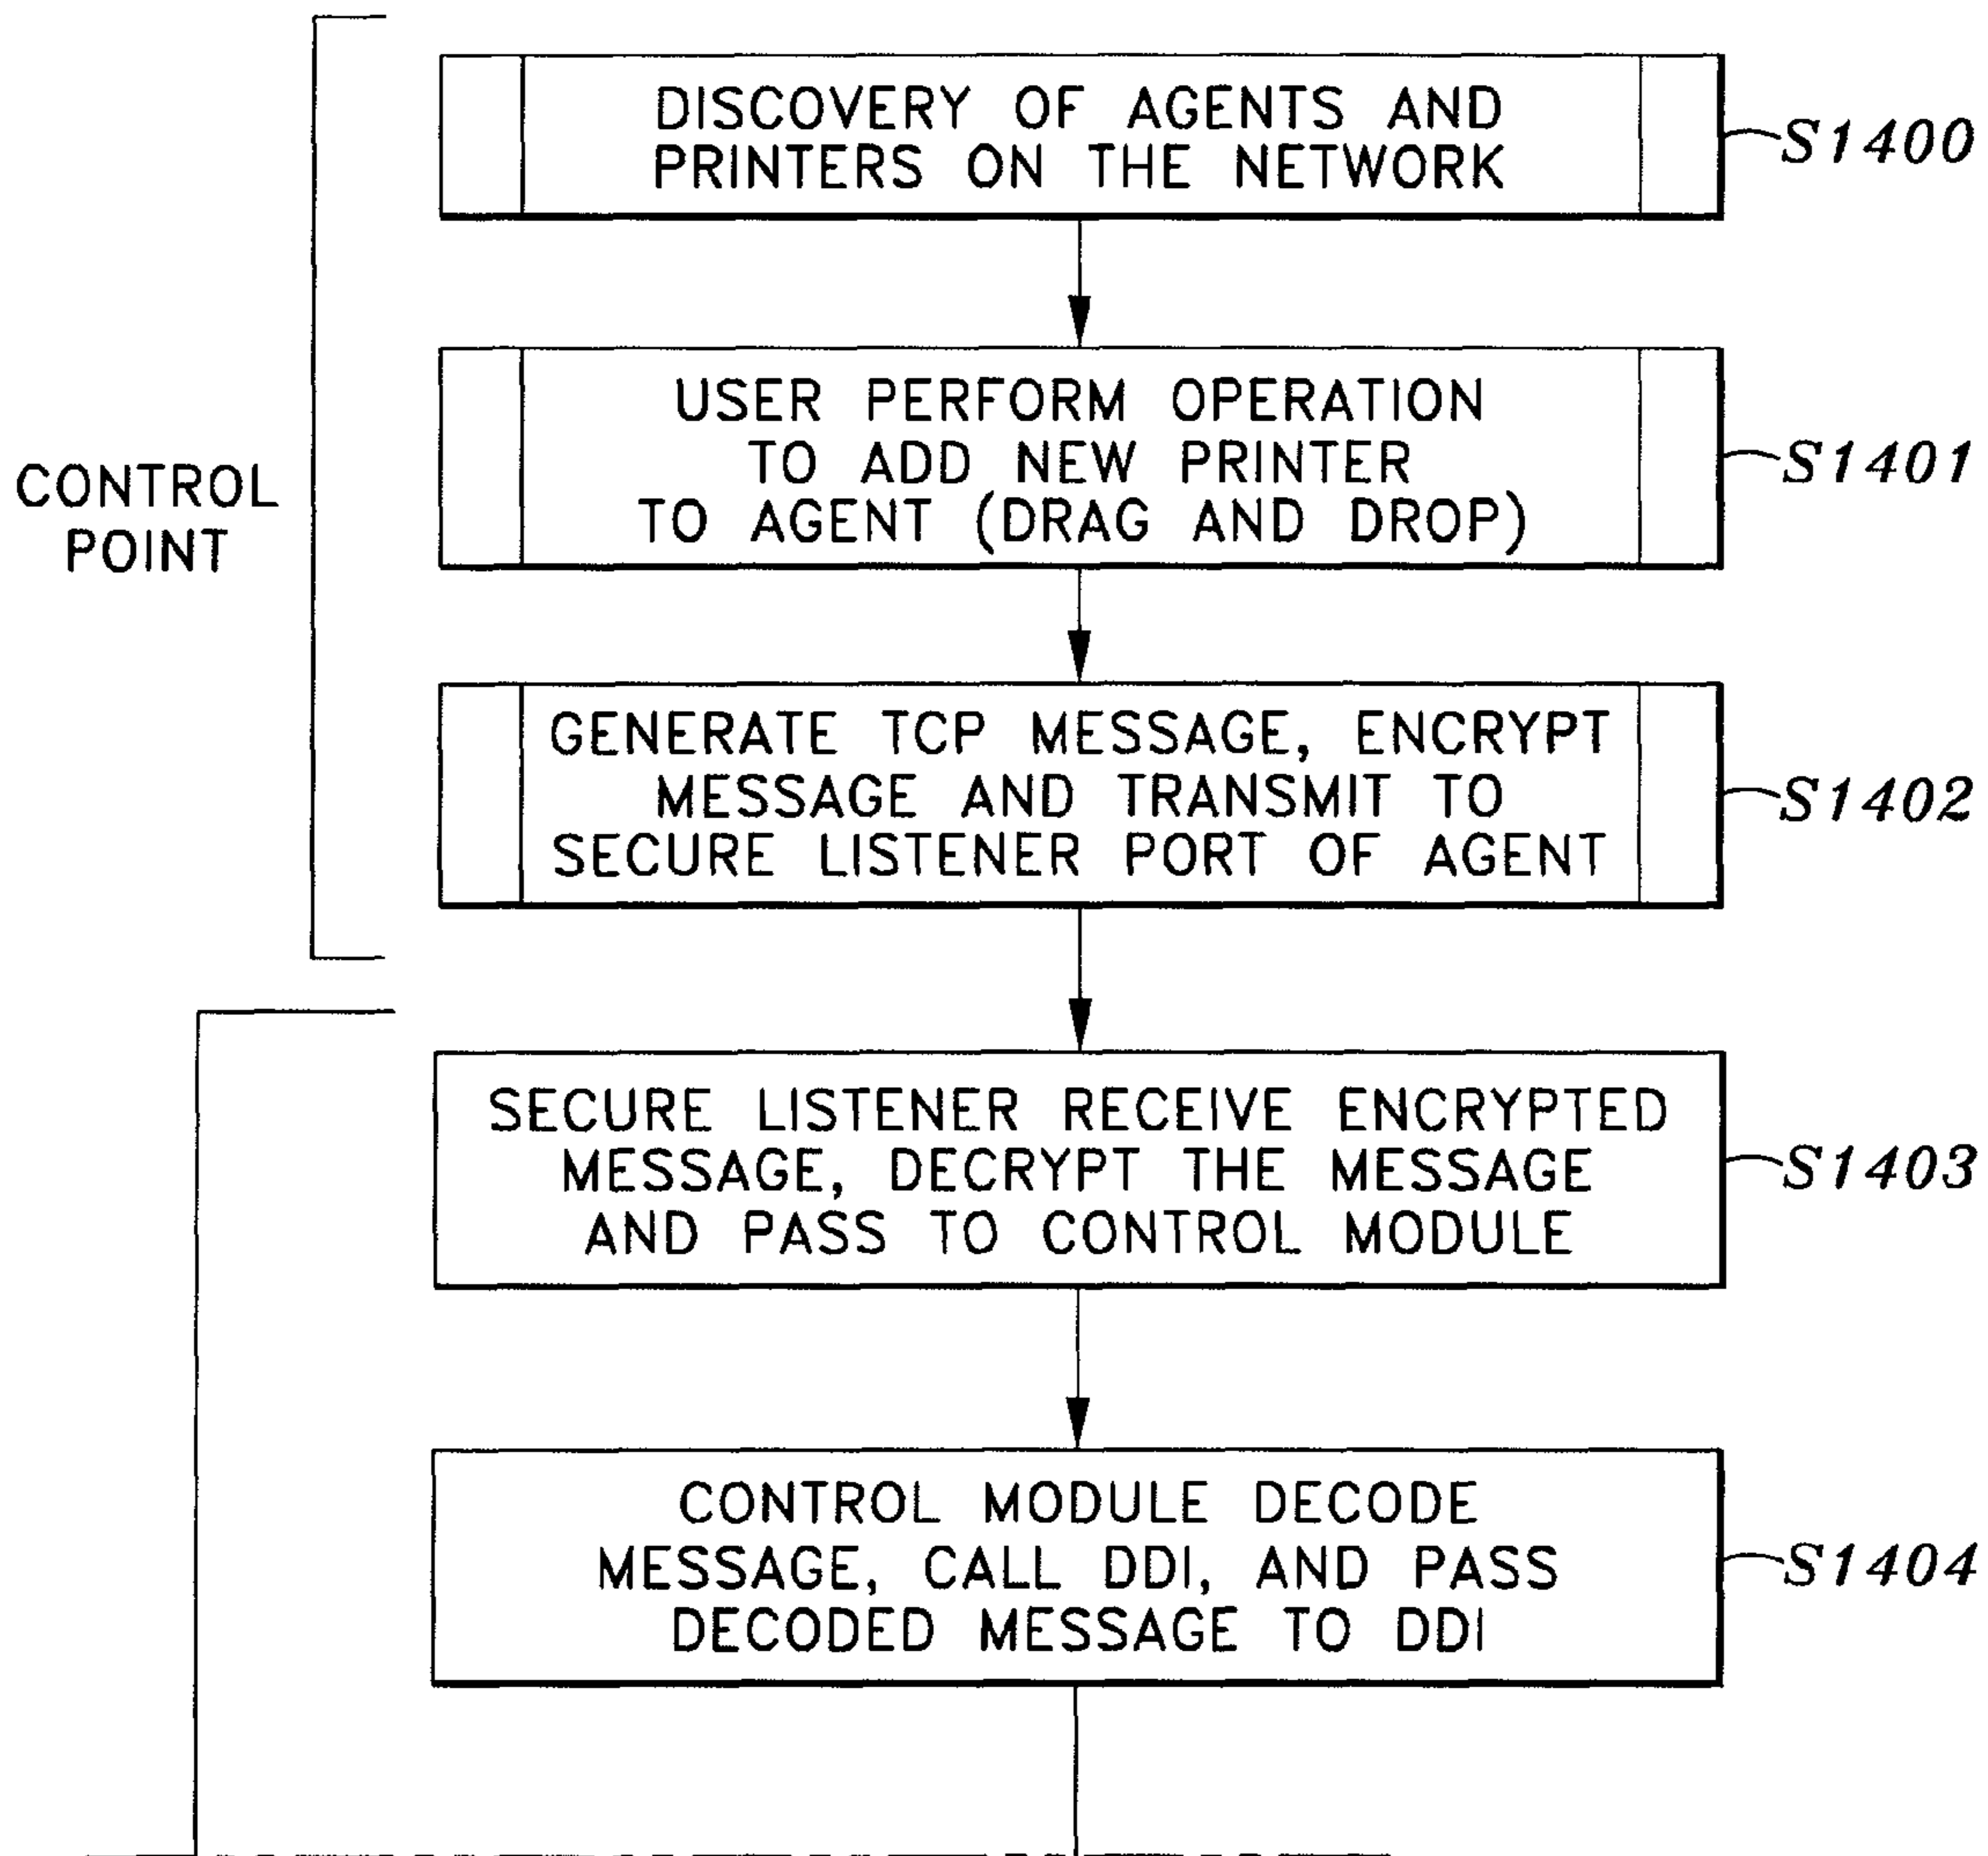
CONTROL POINT

DISCOVERY OF AGENTS AND PRINTERS ON THE NETWORK

S1400

USER PERFORM OPERATION TO ADD NEW PRINTER TO AGENT (DRAG AND DROP)

S1401

GENERATE TCP MESSAGE, ENCRYPT MESSAGE AND TRANSMIT TO SECURE LISTENER PORT OF AGENT

S1402

SECURE LISTENER RECEIVE ENCRYPTED MESSAGE, DECRYPT THE MESSAGE AND PASS TO CONTROL MODULE

S1403

CONTROL MODULE DECODE MESSAGE, CALL DDI, AND PASS DECODED MESSAGE TO DDI

S1404